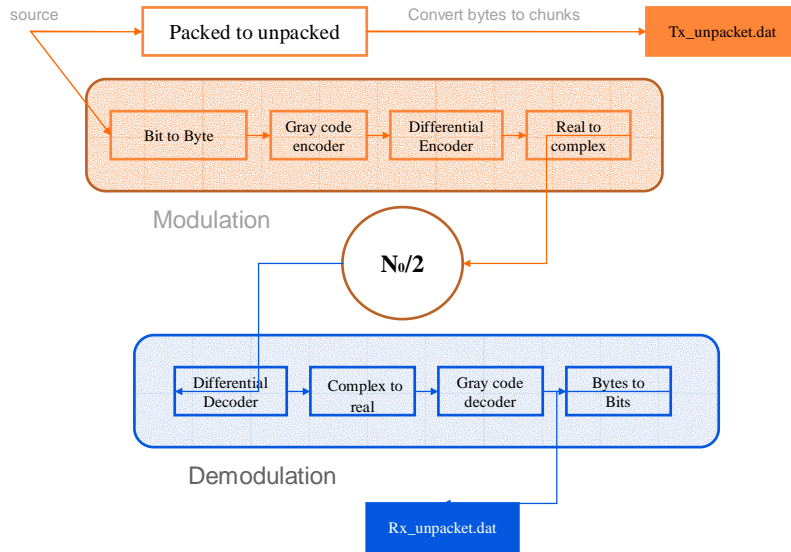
source

Packed to unpacked

Convert bytes to chunks

Tx_unpacket.dat

Bit to Byte

Gray code encoder

Differential Encoder

Real to complex

Modulation

$N_0/2$

Differential Decoder

Complex to real

Gray code decoder

Bytes to Bits

Demodulation

Rx_unpacket.dat